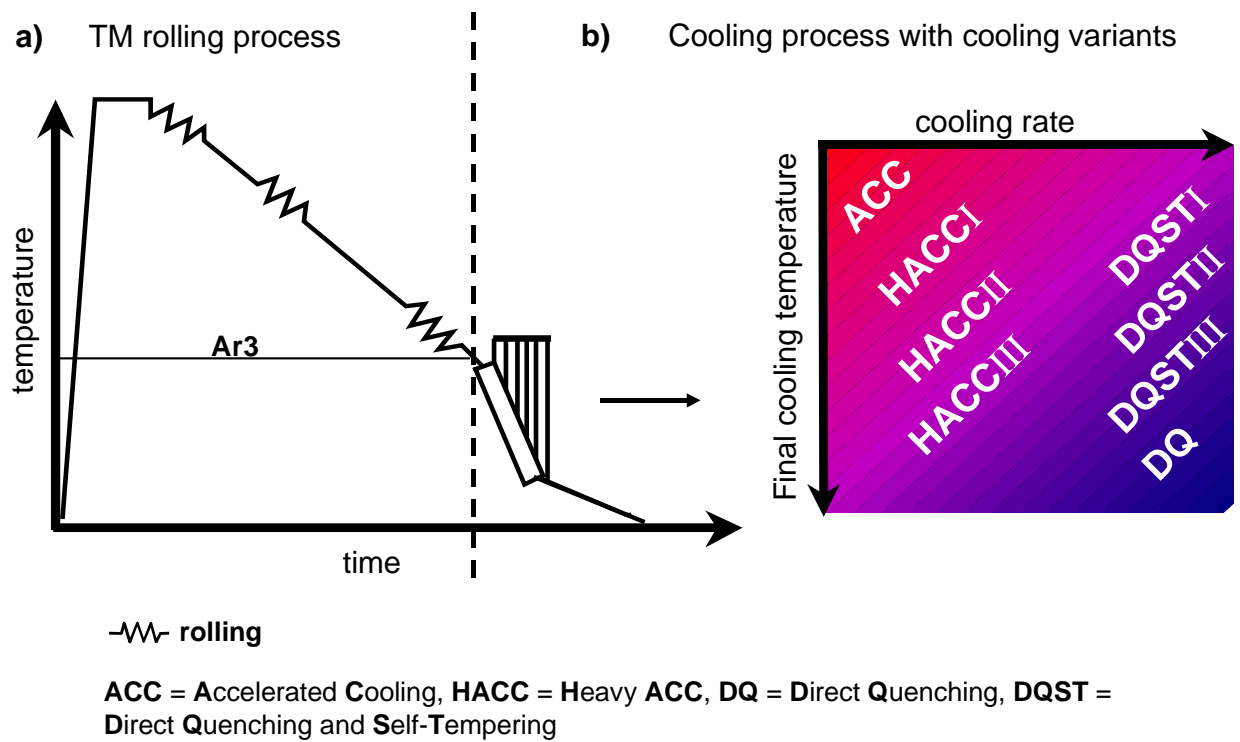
a) TM rolling process

b) Cooling process with cooling variants

temperature

Ar3

time

cooling rate

Final cooling temperature

ACC

HACCI

HACCII

HACCIII

DQSTI

DQSTII

DQSTIII

DQ

rolling

ACC = Accelerated Cooling, HACC = Heavy ACC, DQ = Direct Quenching, DQST = Direct Quenching and Self-Tempering